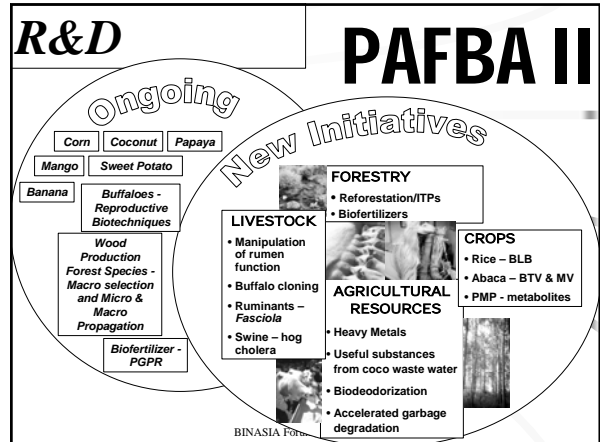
R&D

PAFBA II

Ongoing

Corn

Coconut

Papaya

Mango

Sweet Potato

Banana

Buffaloes - Reproductive Biotechniques

Wood Production Forest Species - Macro selection and Micro & Macro Propagation

Biofertilizer - PGPR

New Initiatives

FORESTRY
• Reforestation/ITPs
• Biofertilizers

LIVESTOCK
• Manipulation of rumen function
• Buffalo cloning
• Ruminants – Fasciola
• Swine – hog cholera

CROPS
• Rice – BLB
• Abaca – BTV & MV
• PMP - metabolites

AGRICULTURAL RESOURCES
• Heavy Metals
• Useful substances from coco waste water
• Biodeodorization
• Accelerated garbage degradation

BINASIA For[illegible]